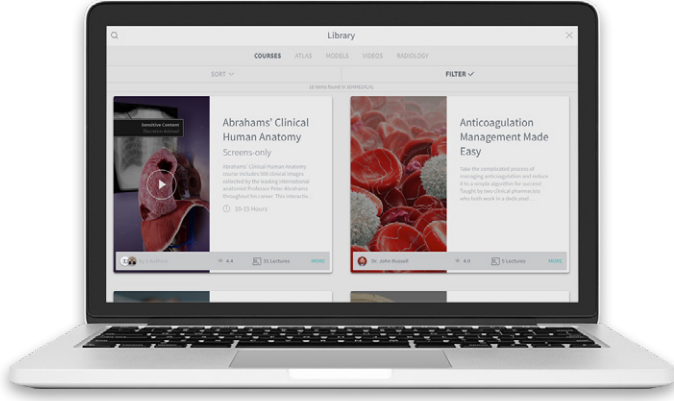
Library

COURSES ATLAS MODELS VIDEOS RADIOLOGY

SORT

FILTER ✓

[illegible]

Sensitive Content

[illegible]

Abrahams' Clinical Human Anatomy

Screens-only

Abrahams' Clinical Human Anatomy course includes 180 clinical images collected by the leading international anatomist Professor Peter Abrahams throughout his career. This interactive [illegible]

10-15 Hours

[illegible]

4.4

31 Lectures

MORE

Anticoagulation Management Made Easy

Take the complicated process of managing anticoagulation and reduce it to a simple algorithm for success! Taught by two clinical pharmacists who both work in a dedicated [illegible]

Mr. John Russell

4.6

5 Lectures

MORE